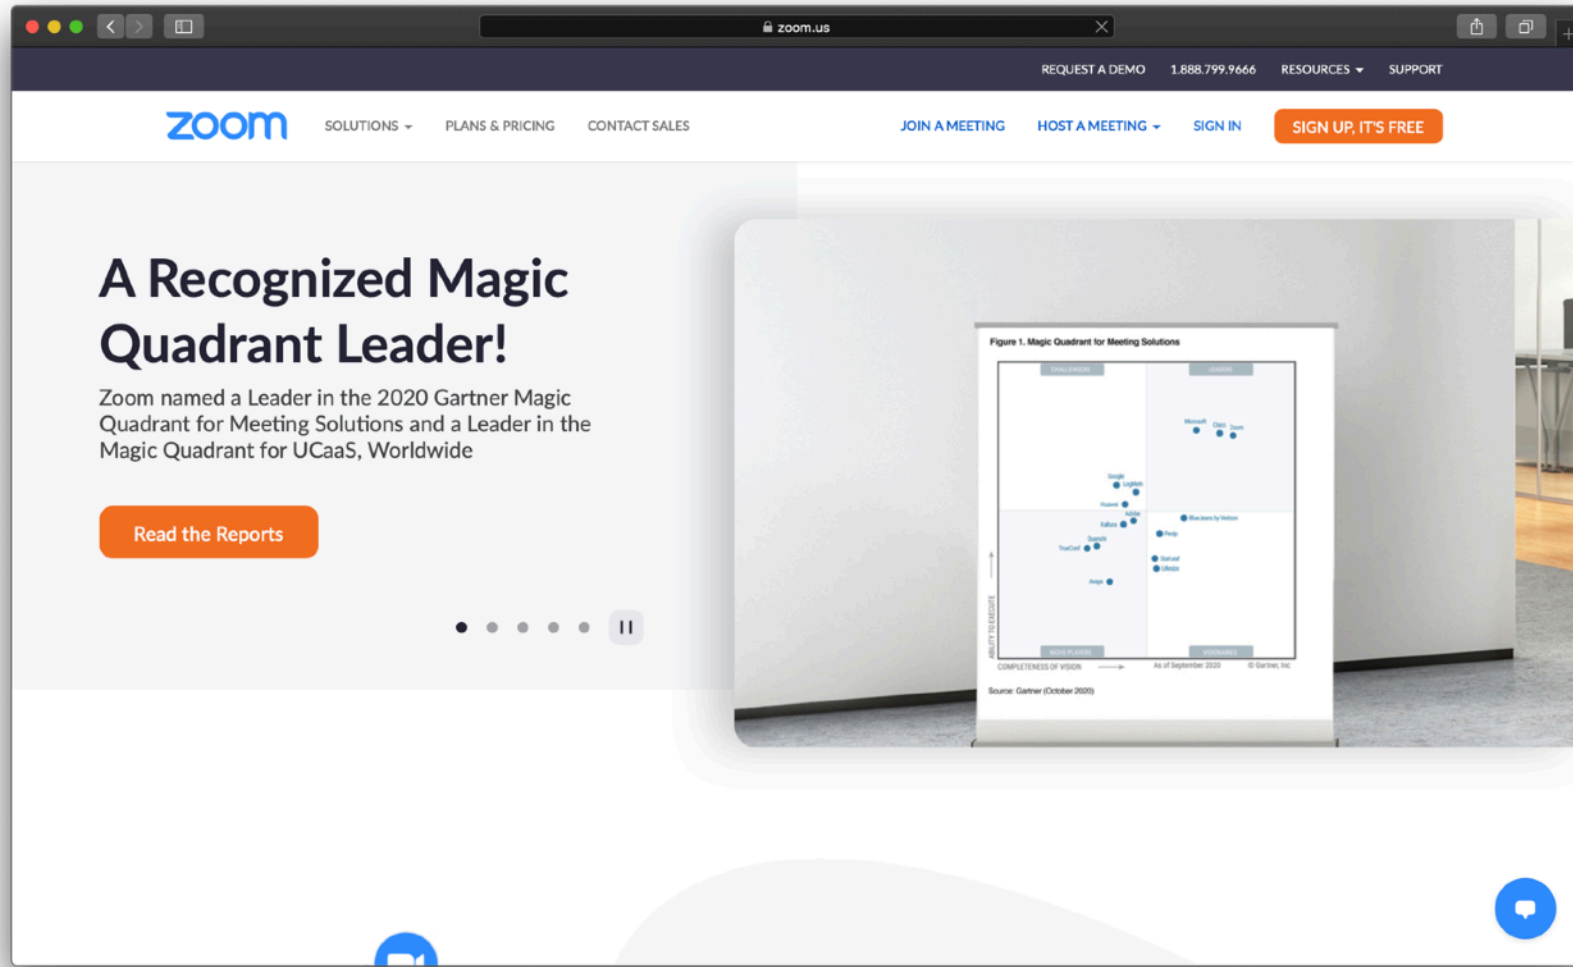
zoom.us

REQUEST A DEMO 1.888.799.9666 RESOURCES SUPPORT

zoom SOLUTIONS PLANS & PRICING CONTACT SALES JOIN A MEETING HOST A MEETING SIGN IN SIGN UP, IT'S FREE

A Recognized Magic Quadrant Leader!

Zoom named a Leader in the 2020 Gartner Magic Quadrant for Meeting Solutions and a Leader in the Magic Quadrant for UCaaS, Worldwide

Read the Reports

Figure 1. Magic Quadrant for Meeting Solutions

CHALLENGERS LEADERS

Microsoft Cisco Zoom

Google LogMeIn

Huawei

Adobe

Kaltura

BlueJeans by Verizon

Pexip

Quanta

TrueConf

StarLeaf

Lifesize

Avaya

NICHE PLAYERS VISIONARIES

ABILITY TO EXECUTE

COMPLETENESS OF VISION

As of September 2020

© Gartner, Inc

Source: Gartner (October 2020)